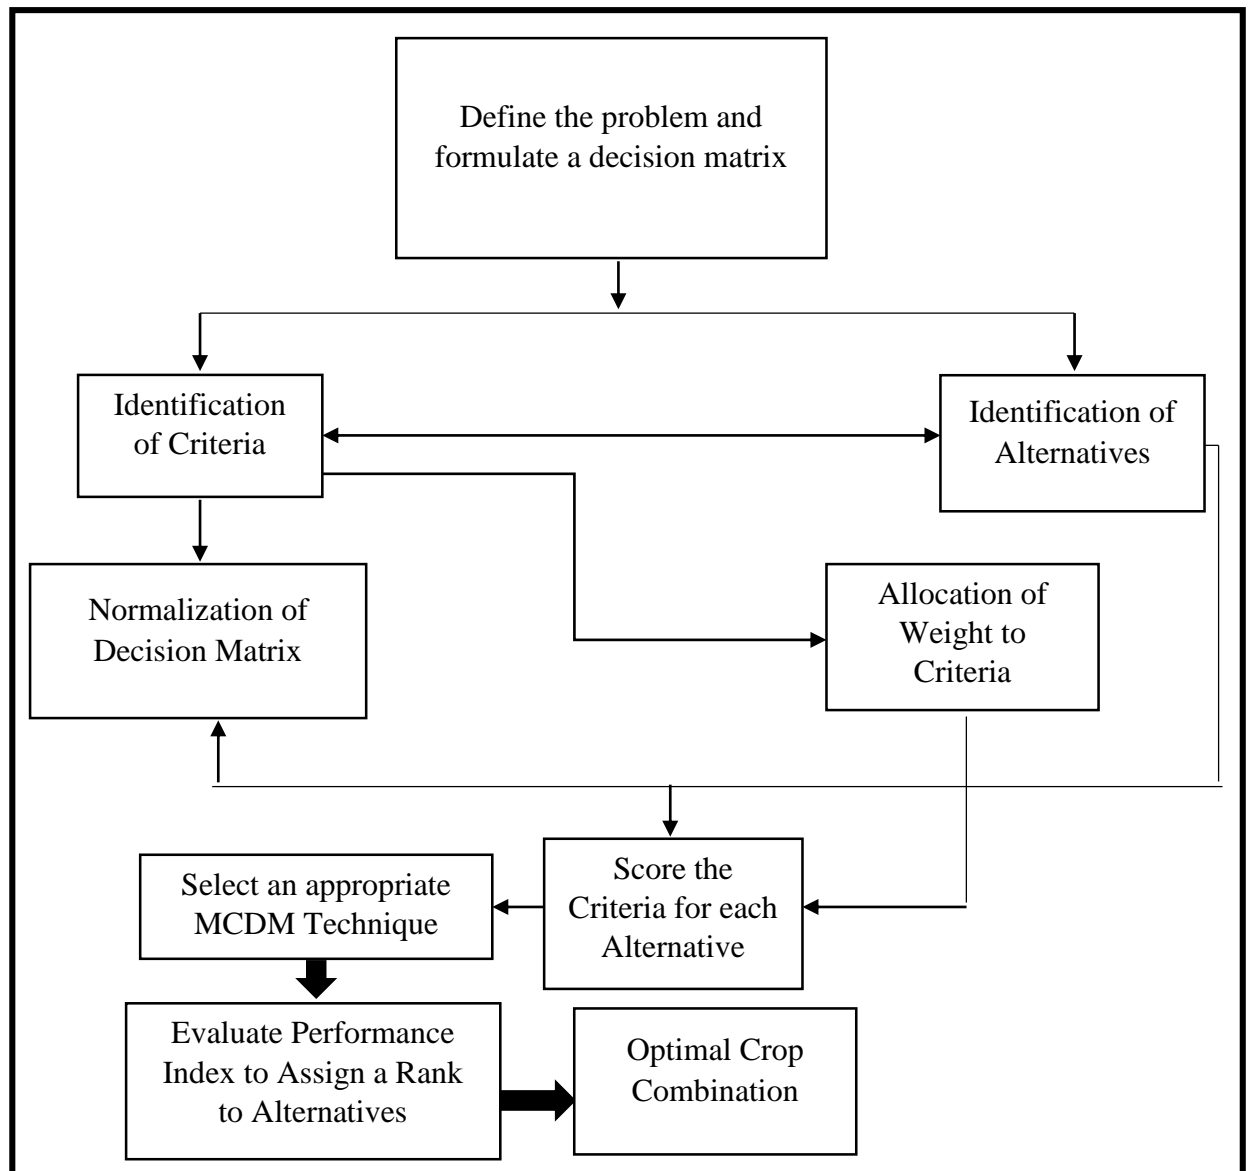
Define the problem and formulate a decision matrix

Identification of Criteria

Identification of Alternatives

Normalization of Decision Matrix

Allocation of Weight to Criteria

Select an appropriate MCDM Technique

Score the Criteria for each Alternative

Evaluate Performance Index to Assign a Rank to Alternatives

Optimal Crop Combination